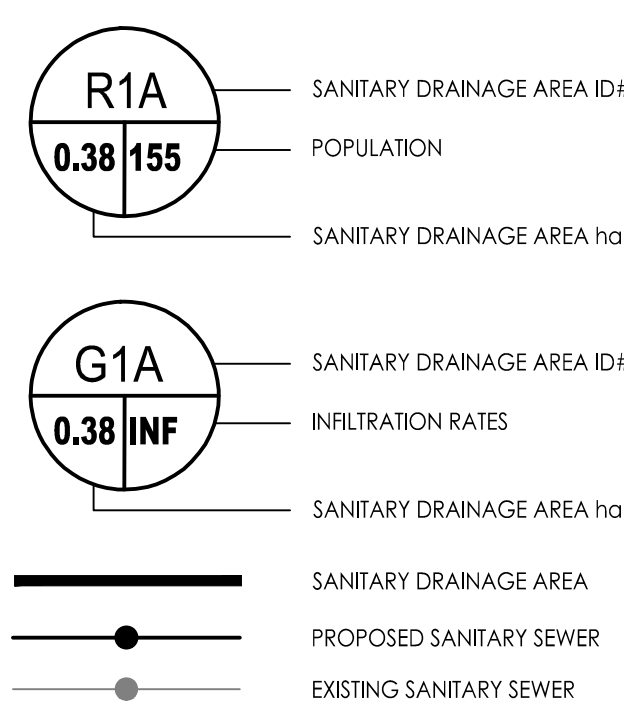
R1A
0.38 155
SANITARY DRAINAGE AREA ID#
POPULATION
SANITARY DRAINAGE AREA ha

G1A
0.38 INF
SANITARY DRAINAGE AREA ID#
INFILTRATION RATES
SANITARY DRAINAGE AREA ha

SANITARY DRAINAGE AREA
PROPOSED SANITARY SEWER
EXISTING SANITARY SEWER